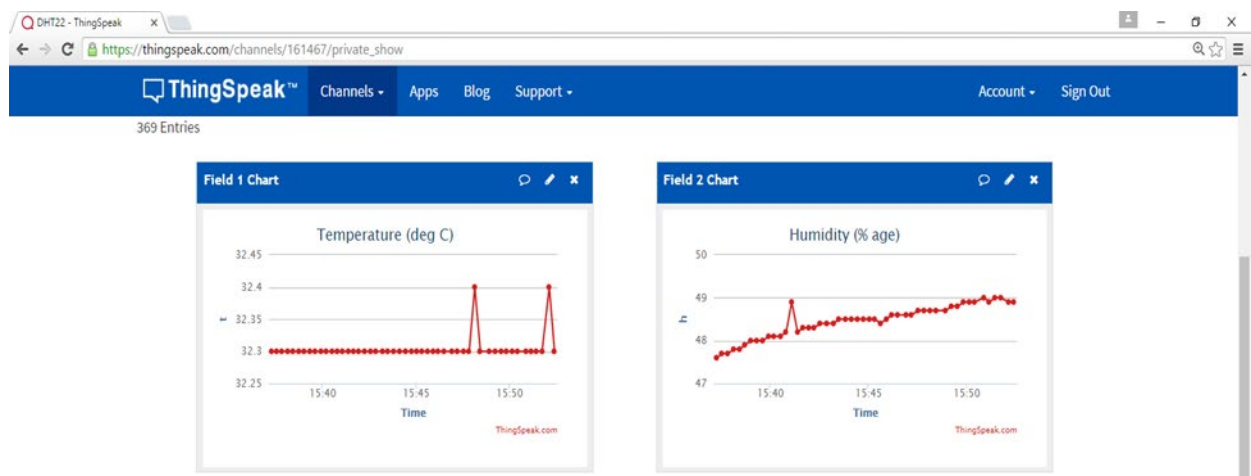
DHT22 - ThingSpeak ×

https://thingspeak.com/channels/161467/private_show

ThingSpeak™ Channels ▾ Apps Blog Support ▾ Account ▾ Sign Out

369 Entries

Field 1 Chart

Temperature (deg C)

32.45
32.4
32.35
32.3
32.25

t

15:40 15:45 15:50

Time

ThingSpeak.com

Field 2 Chart

Humidity (% age)

50
49
48
47

h

15:40 15:45 15:50

Time

ThingSpeak.com